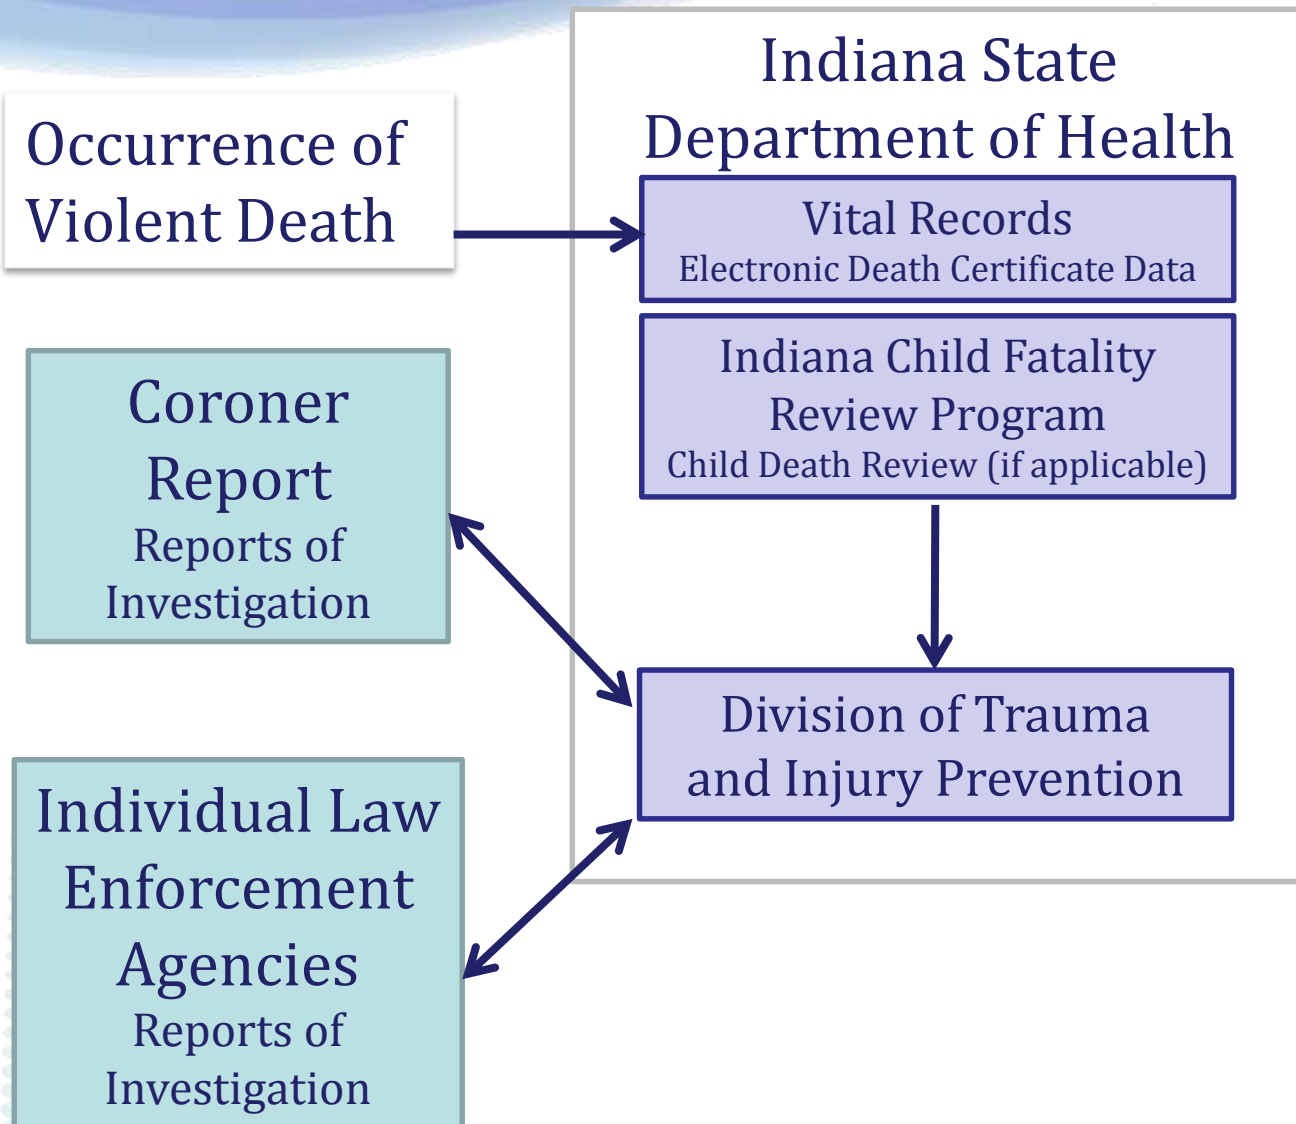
Occurrence of Violent Death

Indiana State Department of Health

Vital Records
Electronic Death Certificate Data

Indiana Child Fatality Review Program
Child Death Review (if applicable)

Coroner Report
Reports of Investigation

Division of Trauma and Injury Prevention

Individual Law Enforcement Agencies
Reports of Investigation